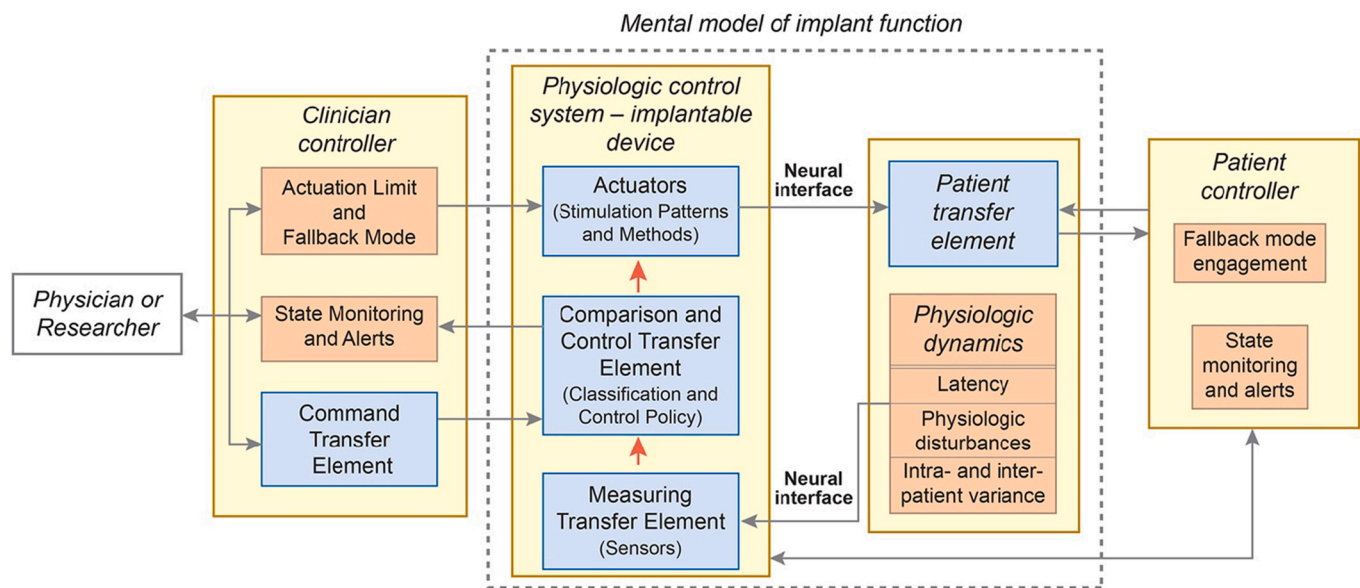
Mental model of implant function

Clinician controller

Actuation Limit and Fallback Mode

State Monitoring and Alerts

Command Transfer Element

Physician or Researcher

Physiologic control system – implantable device

Actuators (Stimulation Patterns and Methods)

Comparison and Control Transfer Element (Classification and Control Policy)

Measuring Transfer Element (Sensors)

Neural interface

Neural interface

Patient transfer element

Physiologic dynamics

Latency

Physiologic disturbances

Intra- and inter-patient variance

Patient controller

Fallback mode engagement

State monitoring and alerts